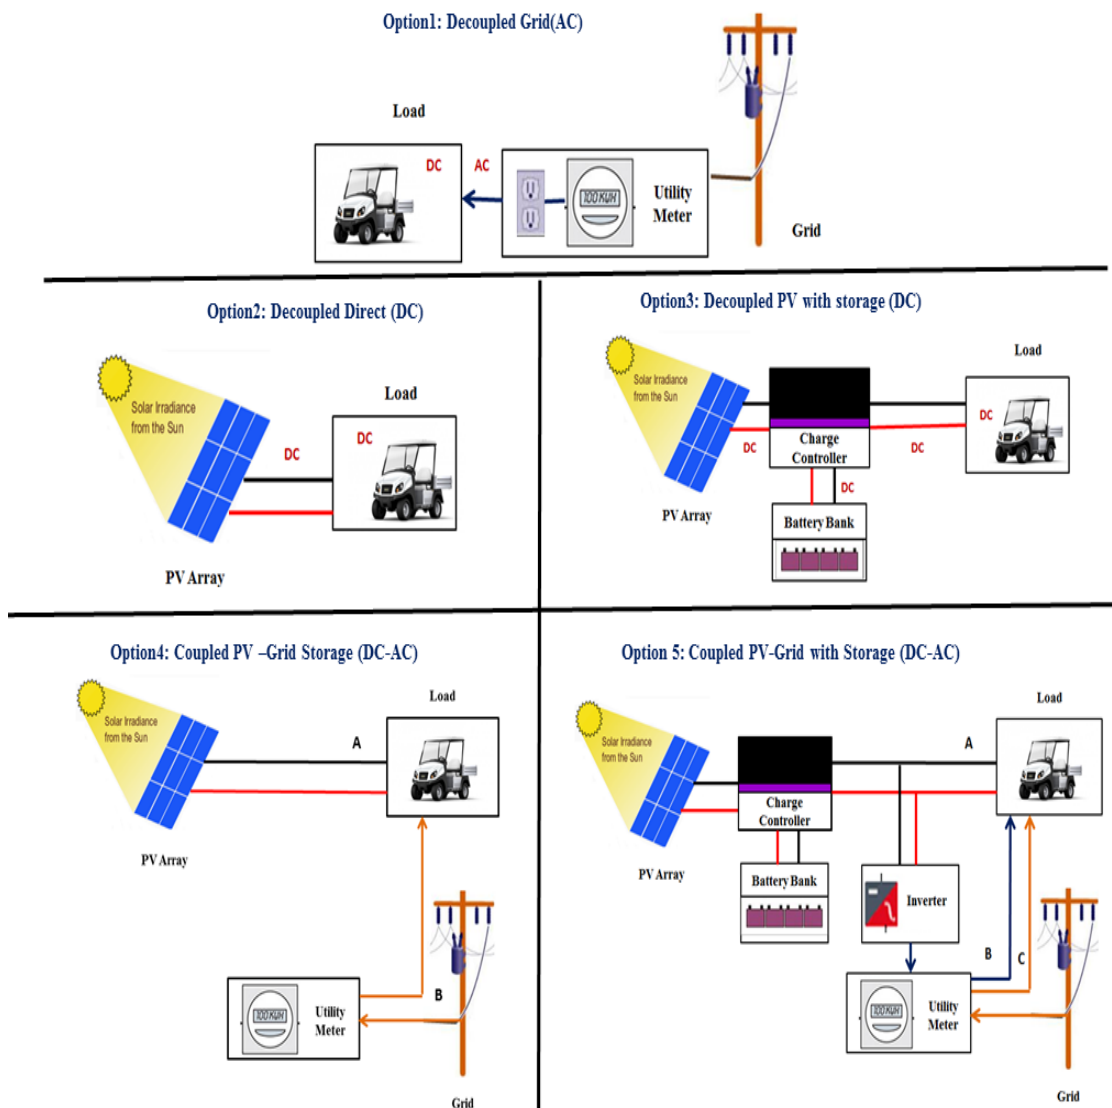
Option1: Decoupled Grid(AC)

Load

DC

AC

100KWH

Utility Meter

Grid

Option2: Decoupled Direct (DC)

Solar Irradiance from the Sun

Load

DC

DC

PV Array

Option3: Decoupled PV with storage (DC)

Solar Irradiance from the Sun

Load

DC

Charge Controller

DC

DC

DC

PV Array

Battery Bank

Option4: Coupled PV –Grid Storage (DC-AC)

Solar Irradiance from the Sun

Load

A

PV Array

B

100KWH

Utility Meter

Grid

Option 5: Coupled PV-Grid with Storage (DC-AC)

Solar Irradiance from the Sun

Load

A

Charge Controller

PV Array

Battery Bank

Inverter

B

C

100KWH

Utility Meter

Grid